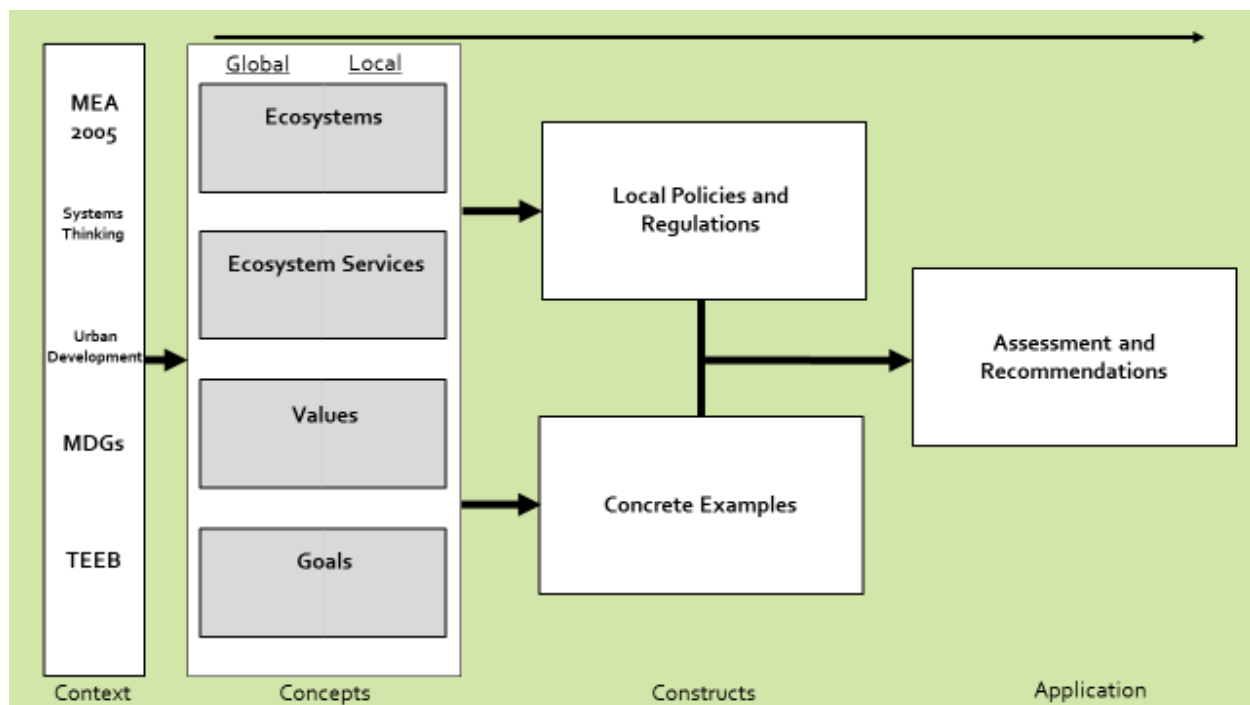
MEA 2005

Systems Thinking

Urban Development

MDGs

TEEB

Global Local

Ecosystems

Ecosystem Services

Values

Goals

Local Policies and Regulations

Concrete Examples

Assessment and Recommendations

Context

Concepts

Constructs

Application